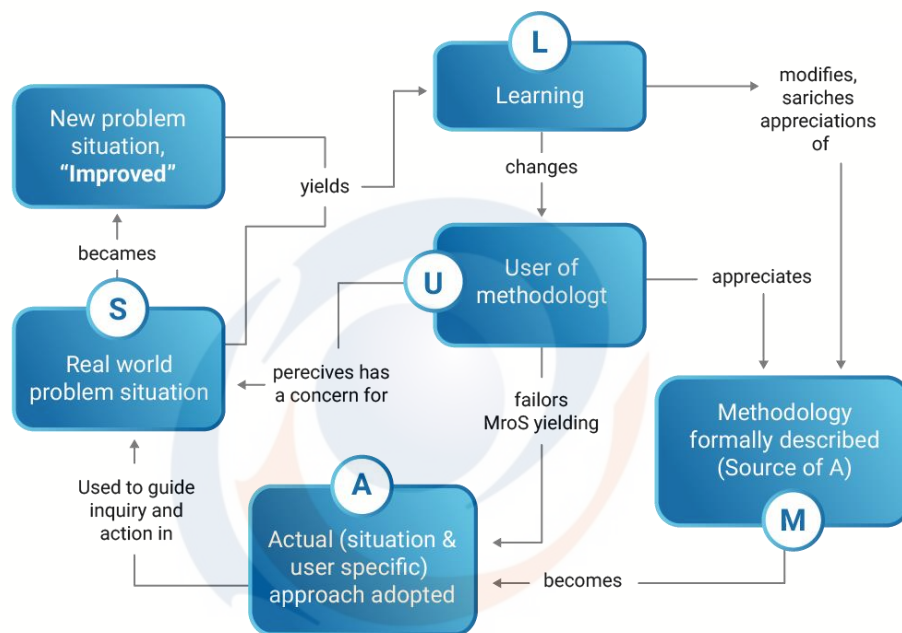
L
Learning

modifies, sariches appreciations of

New problem situation, **"Improved"**

yields

changes

becames

S
Real world problem situation

U
User of methodologt

appreciates

perecives has a concern for

failors MroS yielding

Methodology formally described (Source of A)

M

Used to guide inquiry and action in

A
Actual (situation & user specific) approach adopted

becomes